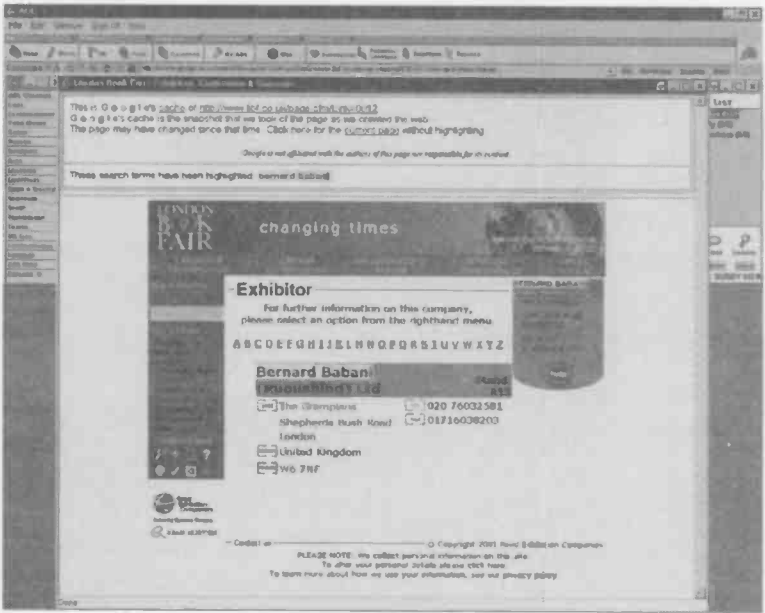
This is G o o g l e's cache of http://www.lbf.co.uk/page.cfm/Link=12
G o o g l e's cache is the snapshot that we took of the page as we crawled the web.
The page may have changed since that time. Click here for the current page without highlighting.

Google is not affiliated with the authors of this page nor responsible for its content.

These search terms have been highlighted: bernard babani

LONDON BOOK FAIR

changing times

Exhibitor

For further information on the company, please select an option from the righthand menu.

A B C D E F G H I J K L M N O P Q R S T U V W X Y Z

Bernard Babani (Publishing) Ltd

Stand

The Grampians
Shepherds Bush Road
London
United Kingdom
W6 7NF

020 76032581
01716038203

Contact us

© Copyright 2001 Reed Exhibition Companies

PLEASE NOTE: We collect personal information on this site.
To alter your personal details please click here.
To learn more about how we use your information, see our privacy policy.

Done